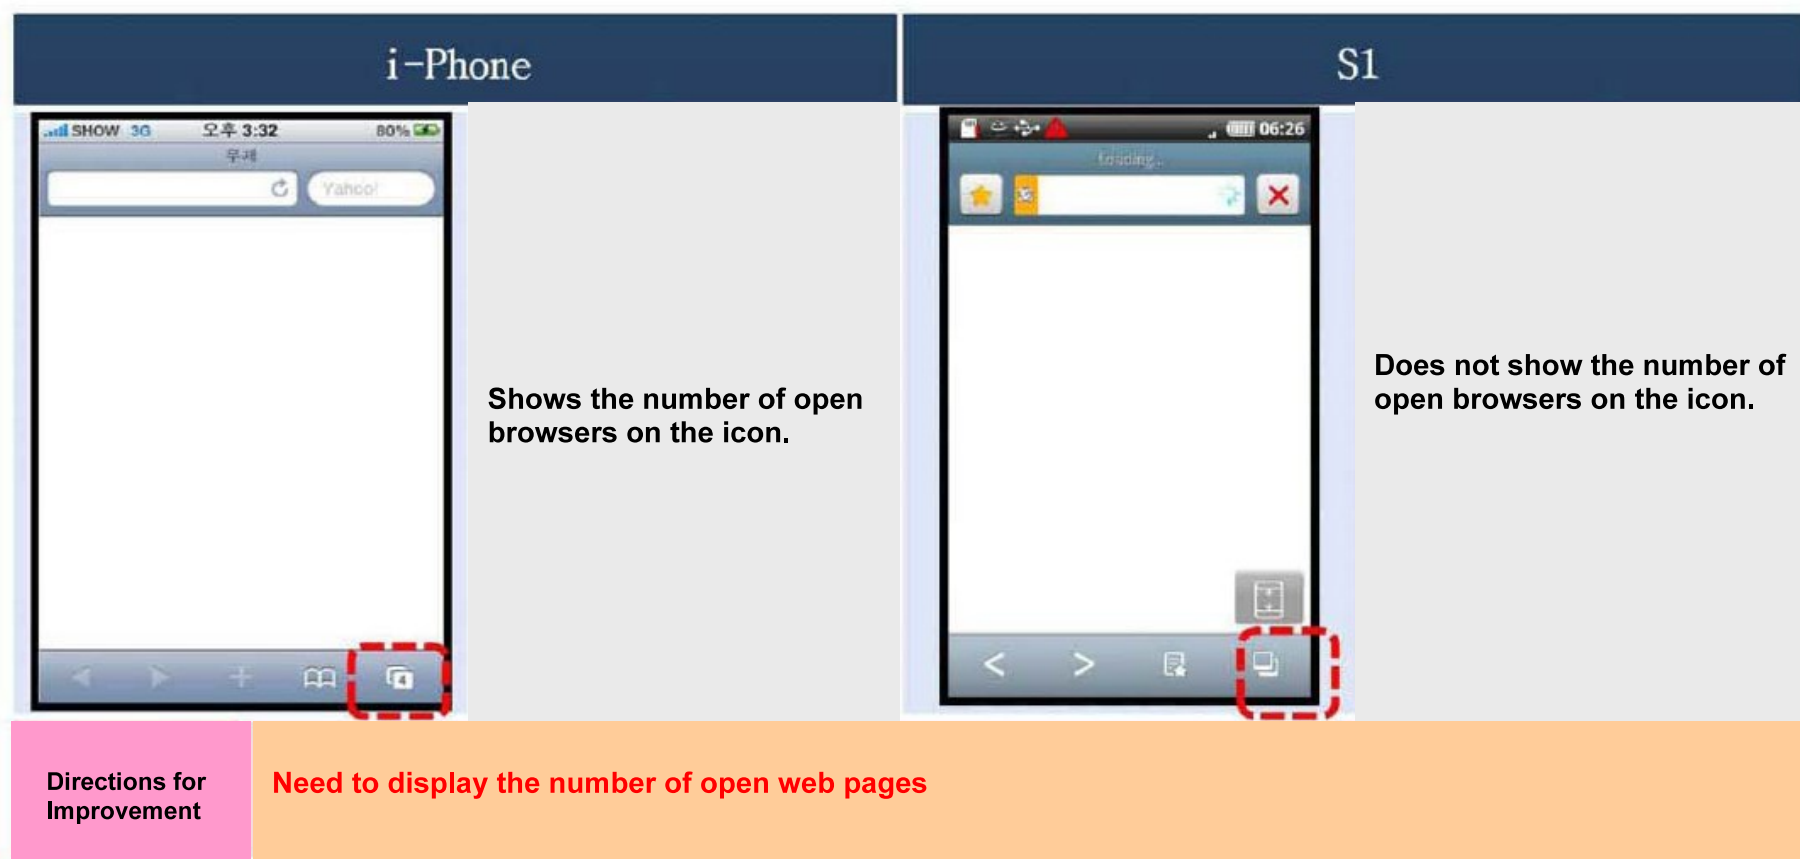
| i-Phone | S1 |
|---|---|
| SHOW 3G 오후 3:32 80% 무제 Yahoo! Shows the number of open browsers on the icon. | 06:26 loading.. Does not show the number of open browsers on the icon. |

| Directions for Improvement | Need to display the number of open web pages |
|---|---|